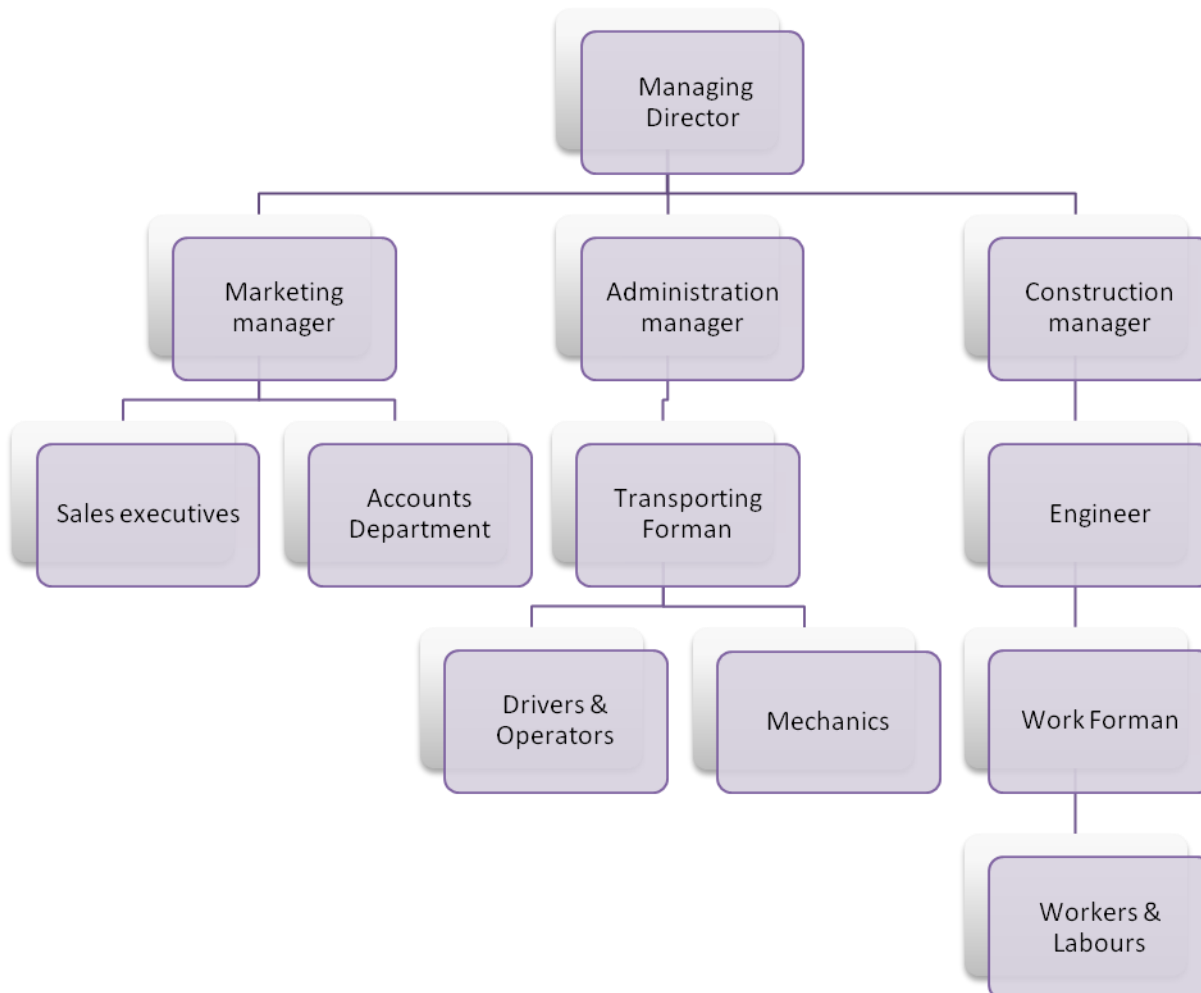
Managing Director

Marketing manager

Administration manager

Construction manager

Sales executives

Accounts Department

Transporting Forman

Engineer

Drivers & Operators

Mechanics

Work Forman

Workers & Labours